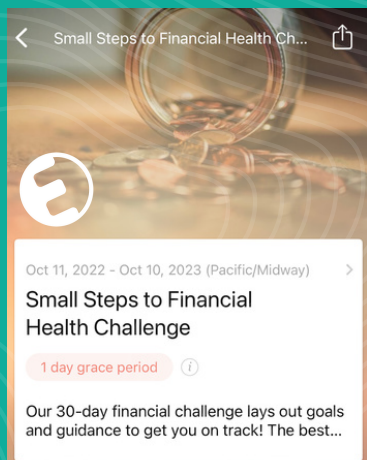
Small Steps to Financial Health Ch...

Oct 11, 2022 - Oct 10, 2023 (Pacific/Midway)

Small Steps to Financial Health Challenge

1 day grace period

Our 30-day financial challenge lays out goals and guidance to get you on track! The best...